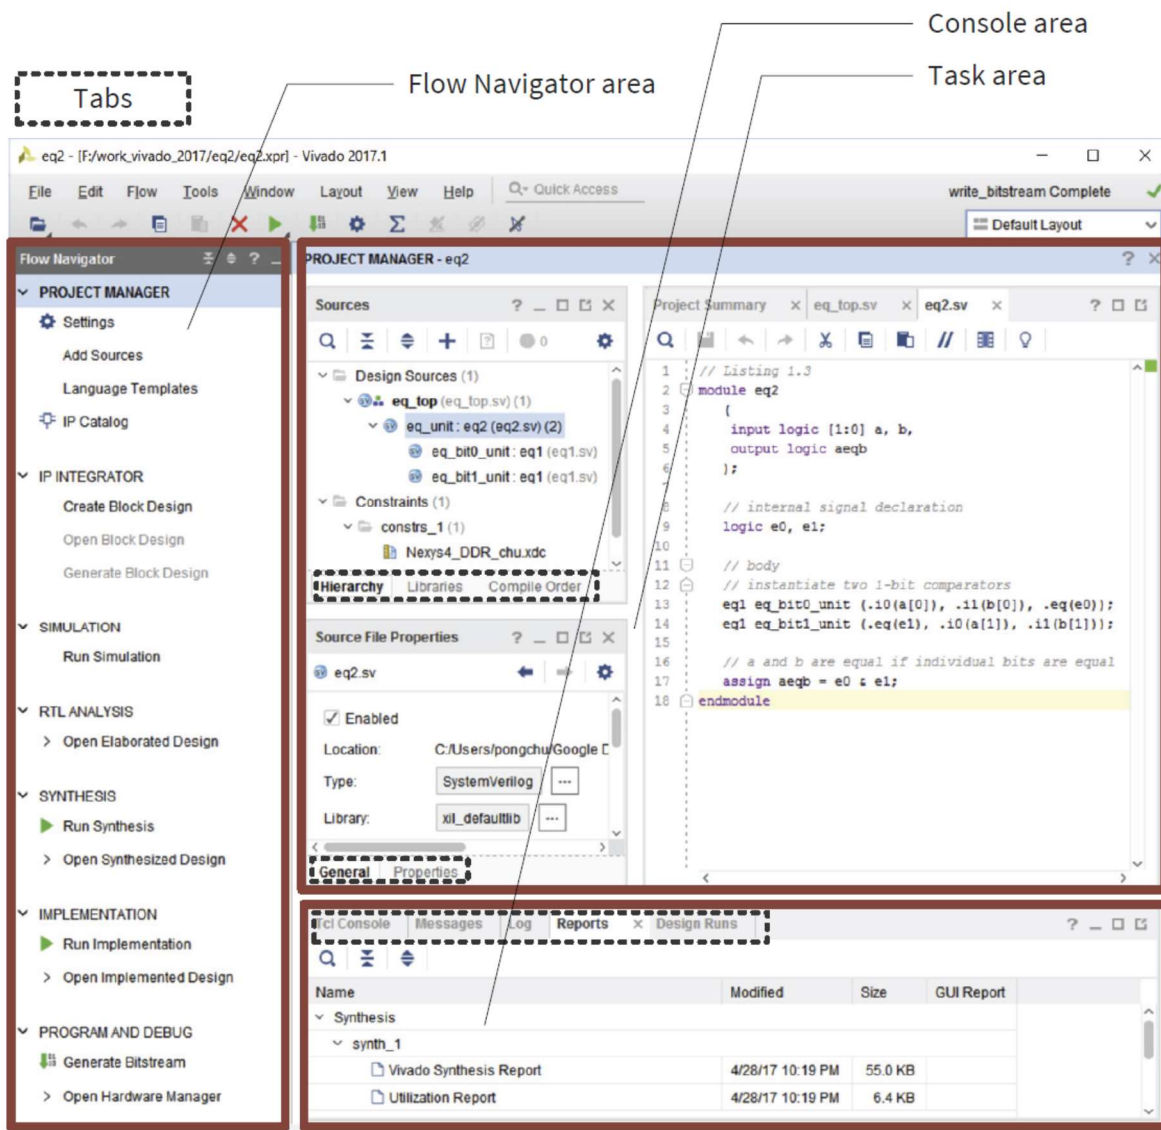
Console area

Tabs

Flow Navigator area

Task area

eq2 - [F:/work_vivado_2017/eq2/eq2.xpr] - Vivado 2017.1

File Edit Flow Tools Window Layout View Help Quick Access

write_bitstream Complete

Default Layout

Flow Navigator

PROJECT MANAGER
Settings
Add Sources
Language Templates
IP Catalog

IP INTEGRATOR
Create Block Design
Open Block Design
Generate Block Design

SIMULATION
Run Simulation

RTL ANALYSIS
Open Elaborated Design

SYNTHESIS
Run Synthesis
Open Synthesized Design

IMPLEMENTATION
Run Implementation
Open Implemented Design

PROGRAM AND DEBUG
Generate Bitstream
Open Hardware Manager

PROJECT MANAGER - eq2

Sources

Design Sources (1)
eq_top (eq_top.sv) (1)
eq_unit : eq2 (eq2.sv) (2)
eq_bit0_unit : eq1 (eq1.sv)
eq_bit1_unit : eq1 (eq1.sv)
Constraints (1)
constrs_1 (1)
Nexys4_DDR_chu.xdc

Hierarchy Libraries Compile Order

Source File Properties

eq2.sv

Enabled
Location: C:/Users/pongchu/Google D
Type: SystemVerilog
Library: xil_defaultlib

General Properties

Project Summary eq_top.sv eq2.sv

1 // Listing 1.3
2 module eq2
3 (
4 input logic [1:0] a, b,
5 output logic aeqb
6 );
7
8 // internal signal declaration
9 logic e0, e1;
10
11 // body
12 // instantiate two 1-bit comparators
13 eq1 eq_bit0_unit (.i0(a[0]), .i1(b[0]), .eq(e0));
14 eq1 eq_bit1_unit (.eq(e1), .i0(a[1]), .i1(b[1]));
15
16 // a and b are equal if individual bits are equal
17 assign aeqb = e0 & e1;
18 endmodule

Tcl Console Messages Log Reports Design Runs

| Name | Modified | Size | GUI Report |
|---|---|---|---|
| Synthesis | | | |
| synth_1 | | | |
| Vivado Synthesis Report | 4/28/17 10:19 PM | 55.0 KB | |
| Utilization Report | 4/28/17 10:19 PM | 6.4 KB | |